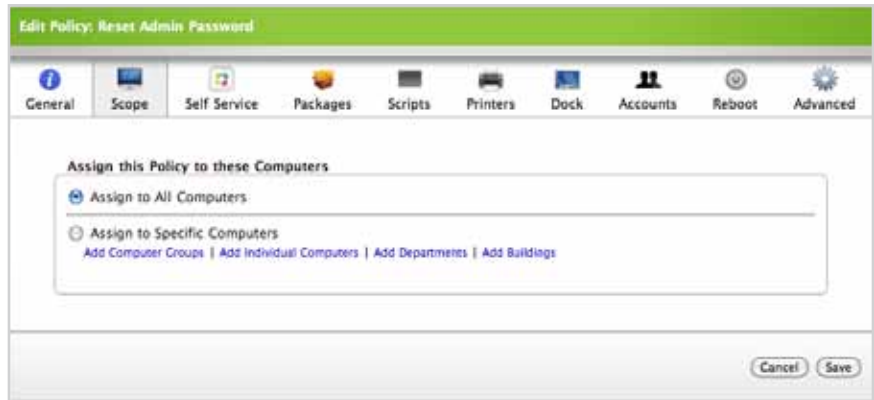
Edit Policy: Reset Admin Password

General | Scope | Self Service | Packages | Scripts | Printers | Dock | Accounts | Reboot | Advanced

Assign this Policy to these Computers

Assign to All Computers

Assign to Specific Computers

Add Computer Groups | Add Individual Computers | Add Departments | Add Buildings

Cancel Save